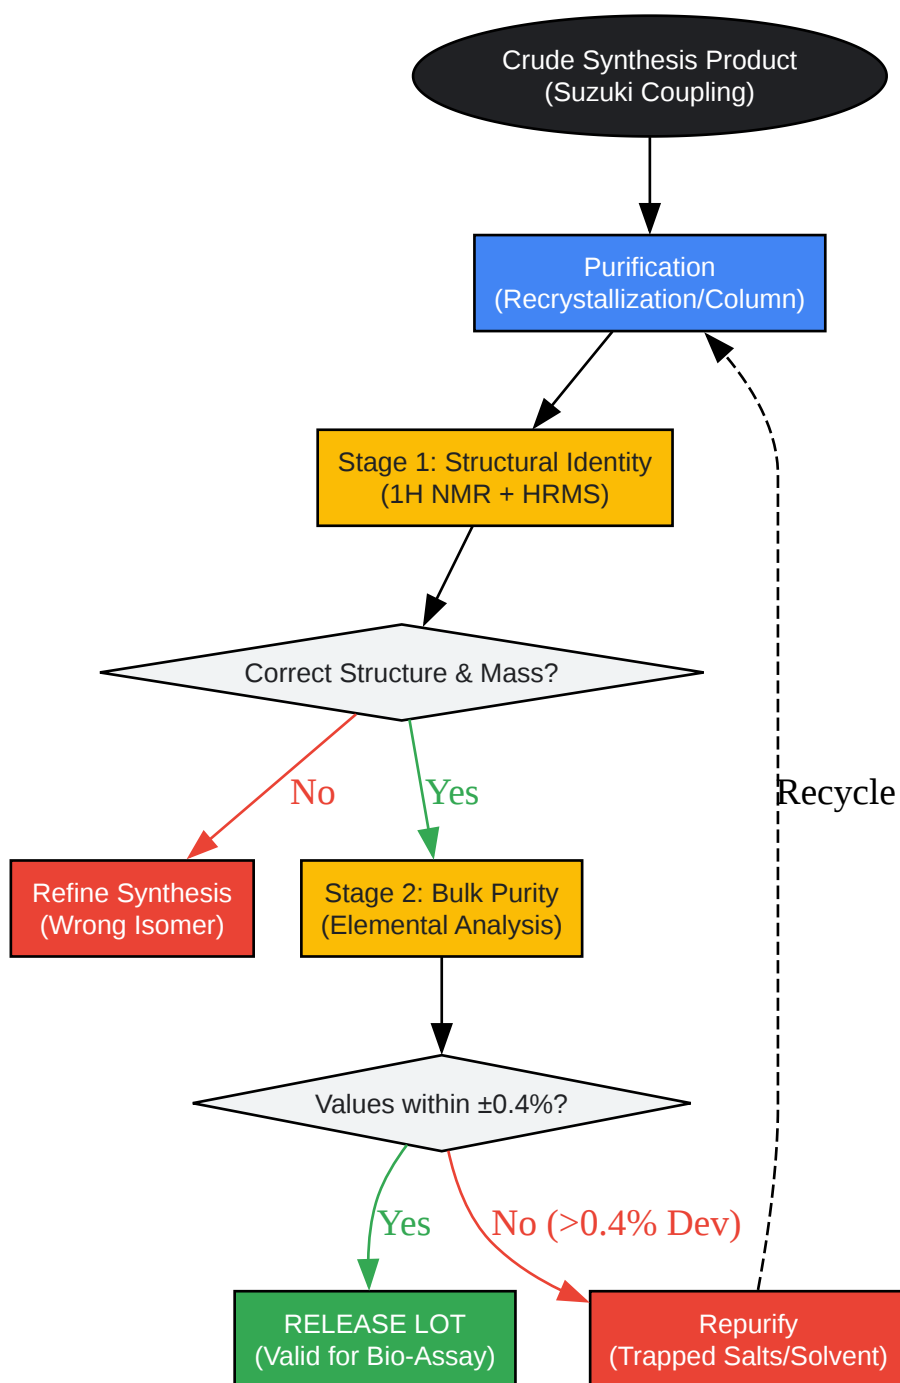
Crude Synthesis Product
(Suzuki Coupling)

Purification
(Recrystallization/Column)

Stage 1: Structural Identity
(1H NMR + HRMS)

Correct Structure & Mass?

No

Yes

Recycle

Refine Synthesis
(Wrong Isomer)

Stage 2: Bulk Purity
(Elemental Analysis)

Values within ±0.4%?

Yes

No (>0.4% Dev)

RELEASE LOT
(Valid for Bio-Assay)

Repurify
(Trapped Salts/Solvent)